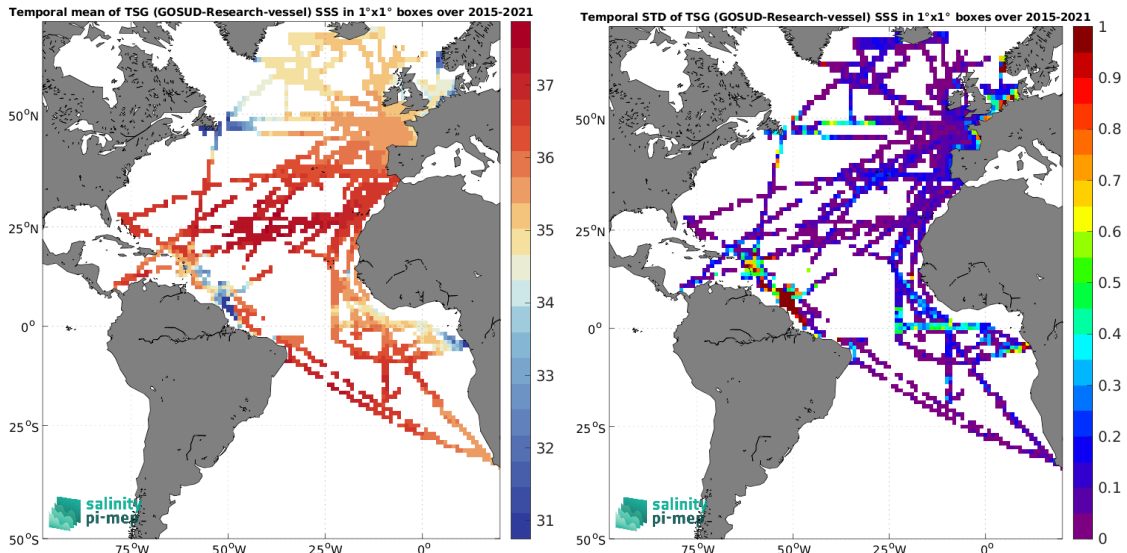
Temporal mean of TSG (GOSUD-Research-vessel) SSS in 1°x1° boxes over 2015-2021

37
36
35
34
33
32
31

50°N
25°N
0°
25°S
50°S
75°W
50°W
25°W
0°

salinity pi-mep

Temporal STD of TSG (GOSUD-Research-vessel) SSS in 1°x1° boxes over 2015-2021

1
0.9
0.8
0.7
0.6
0.5
0.4
0.3
0.2
0.1
0

50°N
25°N
0°
25°S
50°S
75°W
50°W
25°W
0°

salinity pi-mep